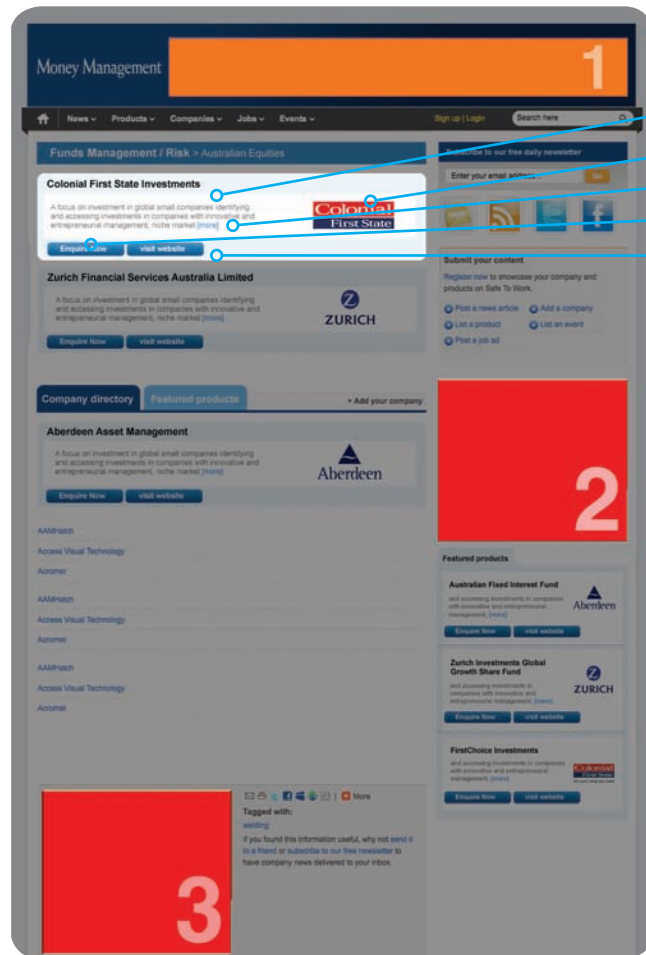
Money Management

1

News ⌄ Products ⌄ Companies ⌄ Jobs ⌄ Events ⌄

Sign up | Login

Search here

Funds Management / Risk > Australian Equities

Colonial First State Investments

A focus on investment in global small companies identifying and accessing investments in companies with innovative and entrepreneurial management, niche market [more]

Colonial First State

Enquire Now

visit website

Zurich Financial Services Australia Limited

A focus on investment in global small companies identifying and accessing investments in companies with innovative and entrepreneurial management, niche market [more]

ZURICH

Enquire Now

visit website

Company directory

Featured products

+ Add your company

Aberdeen Asset Management

A focus on investment in global small companies identifying and accessing investments in companies with innovative and entrepreneurial management, niche market [more]

Aberdeen

Enquire Now

visit website

AAMHatch

Access Visual Technology

Acromet

AAMHatch

Access Visual Technology

Acromet

AAMHatch

Access Visual Technology

Acromet

3

More

Tagged with:

welding

If you found this information useful, why not send it to a friend or subscribe to our free newsletter to have company news delivered to your inbox.

Subscribe to our free daily newsletter

Enter your email address

Go

Submit your content

Register now to showcase your company and products on Safe To Work.

Post a news article

Add a company

List a product

List an event

Post a job ad

2

Featured products

Australian Fixed Interest Fund

and accessing investments in companies with innovative and entrepreneurial management, [more]

Aberdeen

Enquire Now

visit website

Zurich Investments Global Growth Share Fund

and accessing investments in companies with innovative and entrepreneurial management, [more]

ZURICH

Enquire Now

visit website

FirstChoice Investments

and accessing investments in companies with innovative and entrepreneurial management, [more]

Colonial First State

Enquire Now

visit website